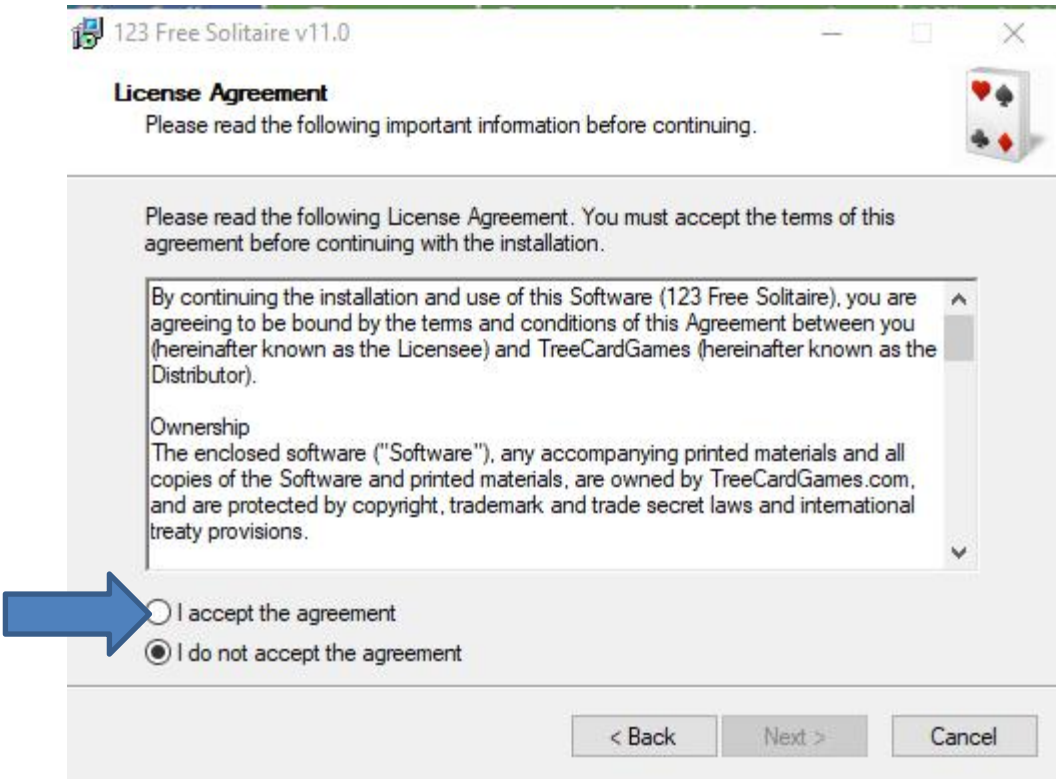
123 Free Solitaire v11.0

License Agreement
Please read the following important information before continuing.

Please read the following License Agreement. You must accept the terms of this agreement before continuing with the installation.

By continuing the installation and use of this Software (123 Free Solitaire), you are agreeing to be bound by the terms and conditions of this Agreement between you (hereinafter known as the Licensee) and TreeCardGames (hereinafter known as the Distributor).

Ownership
The enclosed software ("Software"), any accompanying printed materials and all copies of the Software and printed materials, are owned by TreeCardGames.com, and are protected by copyright, trademark and trade secret laws and international treaty provisions.

I accept the agreement
I do not accept the agreement

< Back
Next >
Cancel